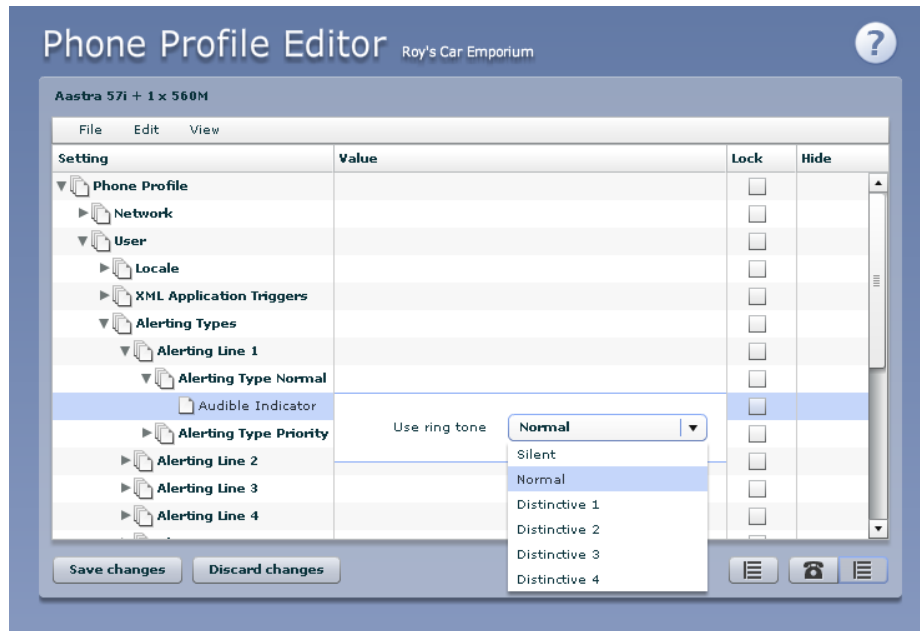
Phone Profile Editor Roy's Car Emporium

?

Aastra 57i + 1 x 560M

File Edit View

| Setting | Value | Lock | Hide |
|---|---|---|---|
| Phone Profile | | | |
| Network | | | |
| User | | | |
| Locale | | | |
| XML Application Triggers | | | |
| Alerting Types | | | |
| Alerting Line 1 | | | |
| Alerting Type Normal | | | |
| Audible Indicator | Use ring tone Normal | | |
| Alerting Type Priority | | | |
| Alerting Line 2 | | | |
| Alerting Line 3 | | | |
| Alerting Line 4 | | | |

Silent
Normal
Distinctive 1
Distinctive 2
Distinctive 3
Distinctive 4

Save changes Discard changes